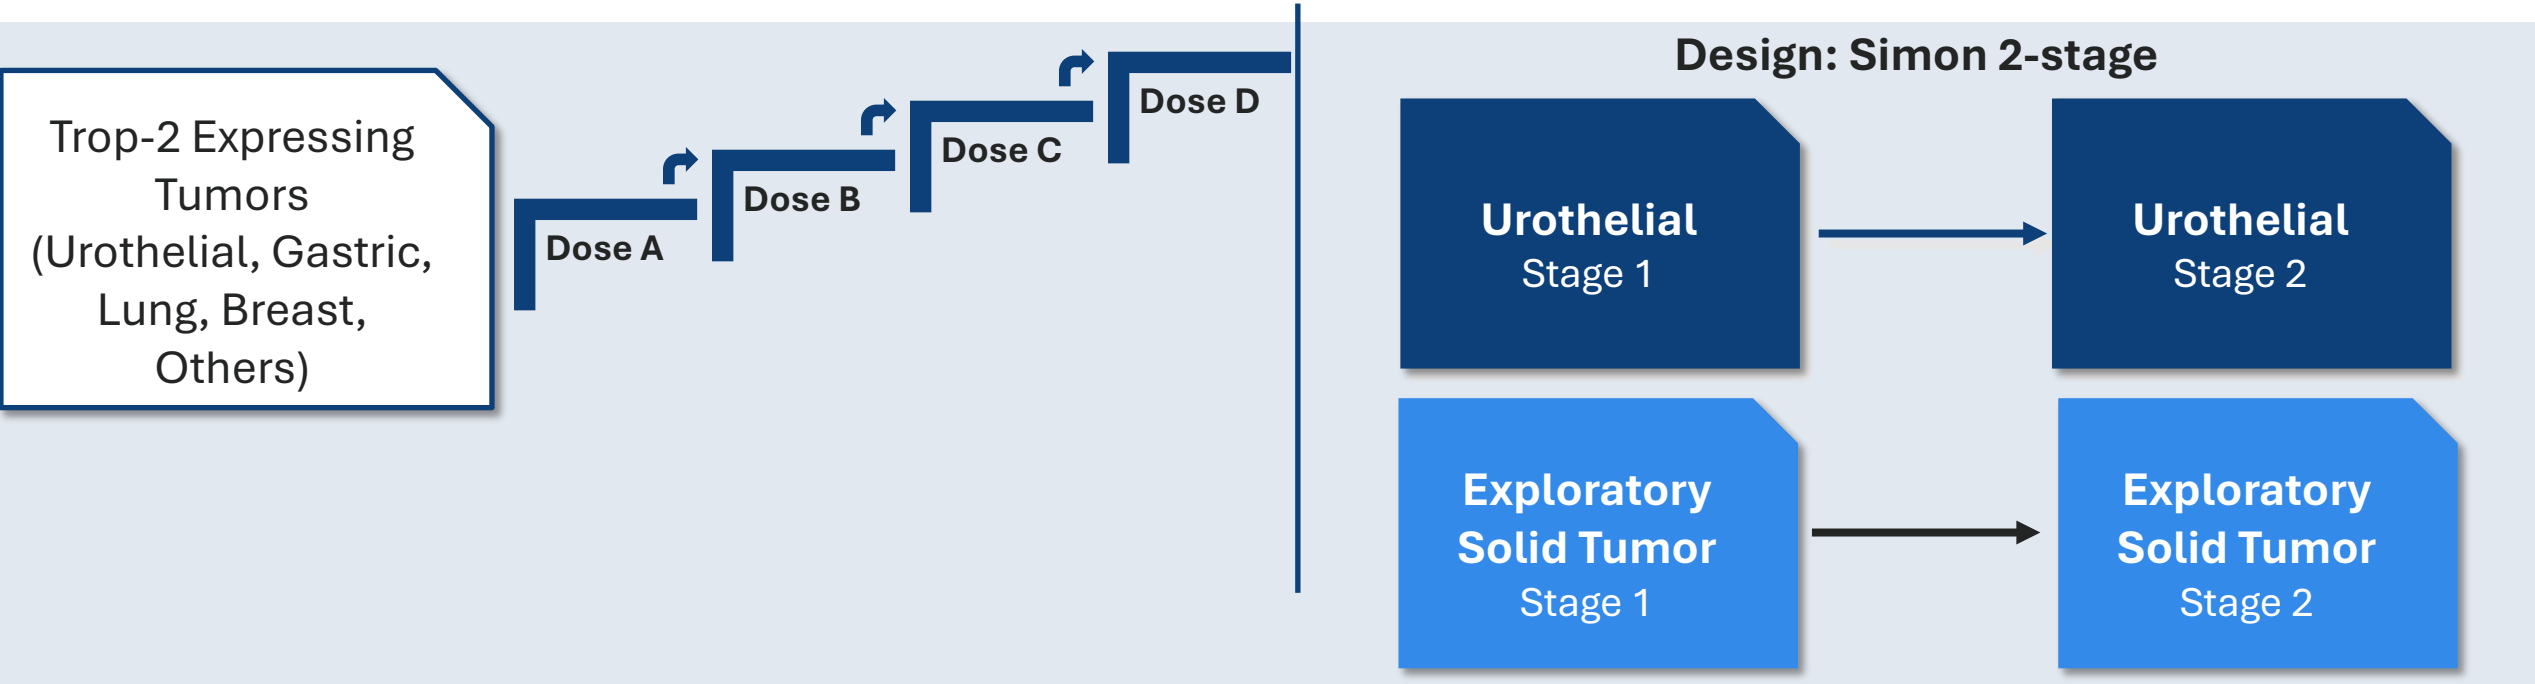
Trop-2 Expressing Tumors (Urothelial, Gastric, Lung, Breast, Others)

Dose A

Dose B

Dose C

Dose D

Design: Simon 2-stage

Urothelial
Stage 1

Urothelial
Stage 2

Exploratory Solid Tumor
Stage 1

Exploratory Solid Tumor
Stage 2